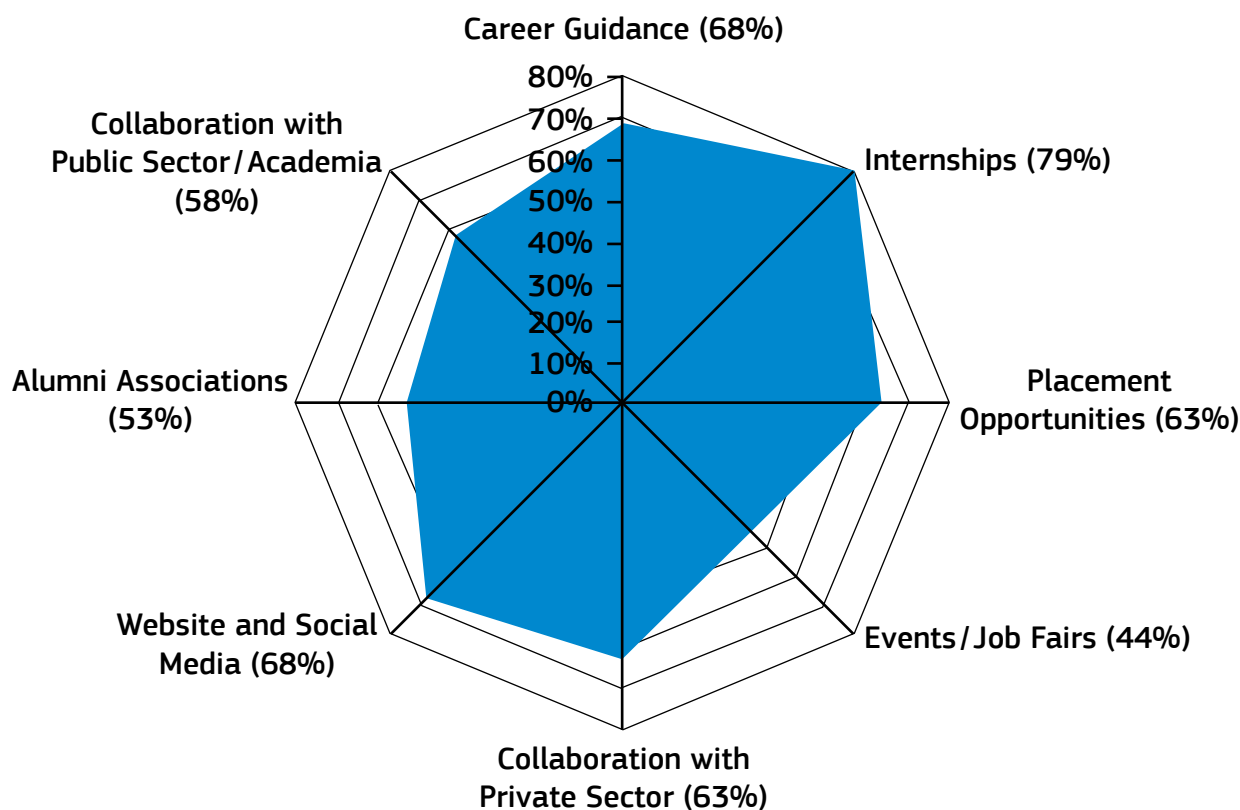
Career Guidance (68%)

80%
70%
60%
50%
40%
30%
20%
10%
0%

Internships (79%)

Placement Opportunities (63%)

Events / Job Fairs (44%)

Collaboration with Private Sector (63%)

Website and Social Media (68%)

Alumni Associations (53%)

Collaboration with Public Sector / Academia (58%)